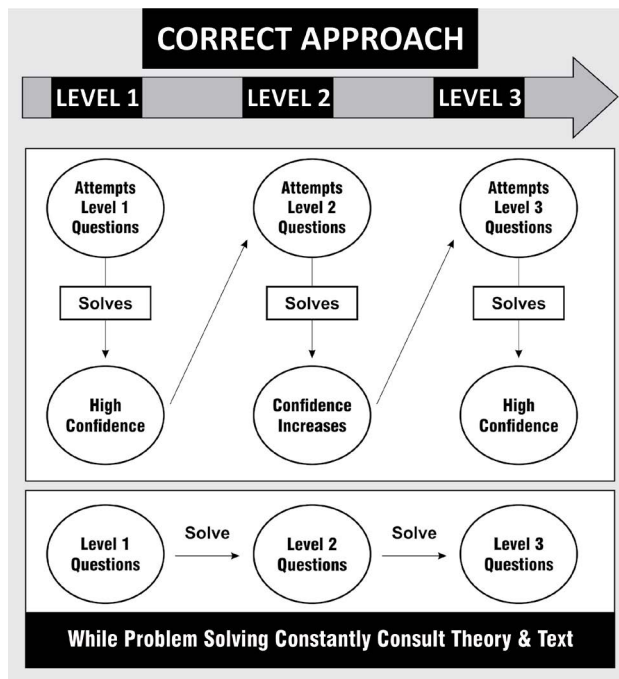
CORRECT APPROACH

LEVEL 1

LEVEL 2

LEVEL 3

Attempts Level 1 Questions

Solves

High Confidence

Attempts Level 2 Questions

Solves

Confidence Increases

Attempts Level 3 Questions

Solves

High Confidence

Level 1 Questions

Solve

Level 2 Questions

Solve

Level 3 Questions

While Problem Solving Constantly Consult Theory & Text